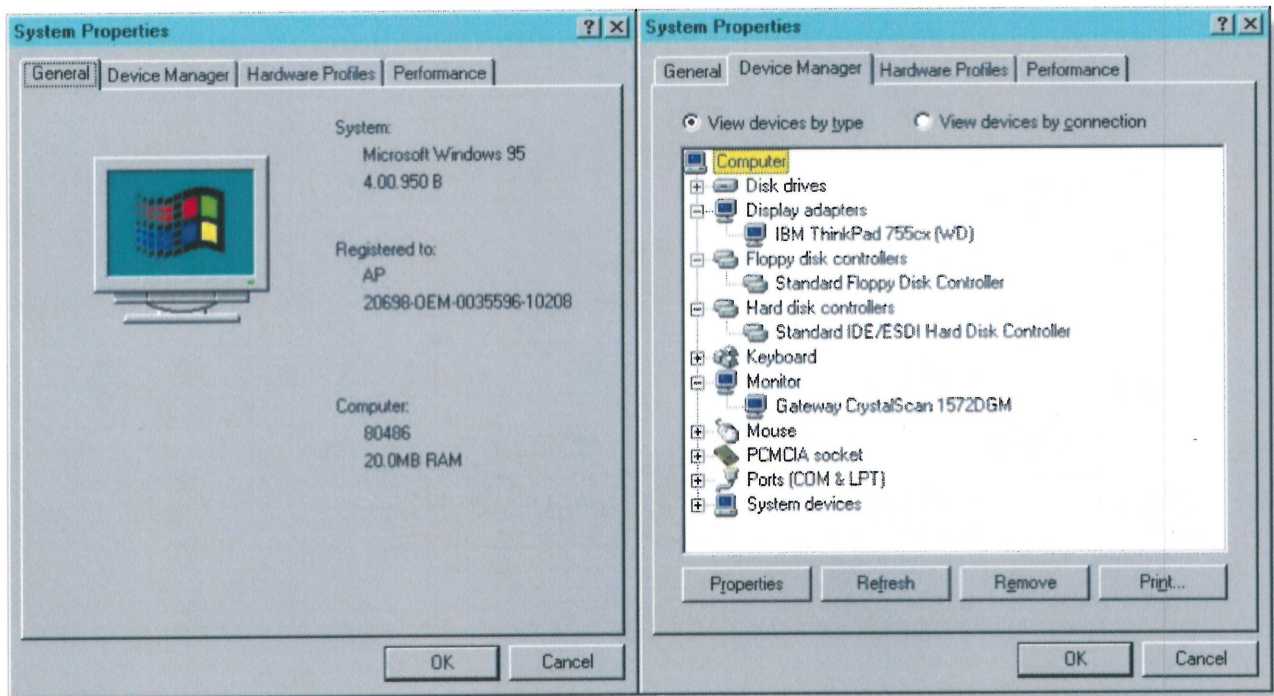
System Properties ? X

General | Device Manager | Hardware Profiles | Performance

System:
Microsoft Windows 95
4.00.950 B

Registered to:
AP
20698-OEM-0035596-10208

Computer:
80486
20.0MB RAM

OK | Cancel

System Properties ? X

General | Device Manager | Hardware Profiles | Performance

View devices by type | View devices by connection

Computer
Disk drives
Display adapters
IBM ThinkPad 755cx (WD)
Floppy disk controllers
Standard Floppy Disk Controller
Hard disk controllers
Standard IDE/ESDI Hard Disk Controller
Keyboard
Monitor
Gateway CrystalScan 1572DGM
Mouse
PCMCIA socket
Ports (COM & LPT)
System devices

Properties | Refresh | Remove | Print...

OK | Cancel